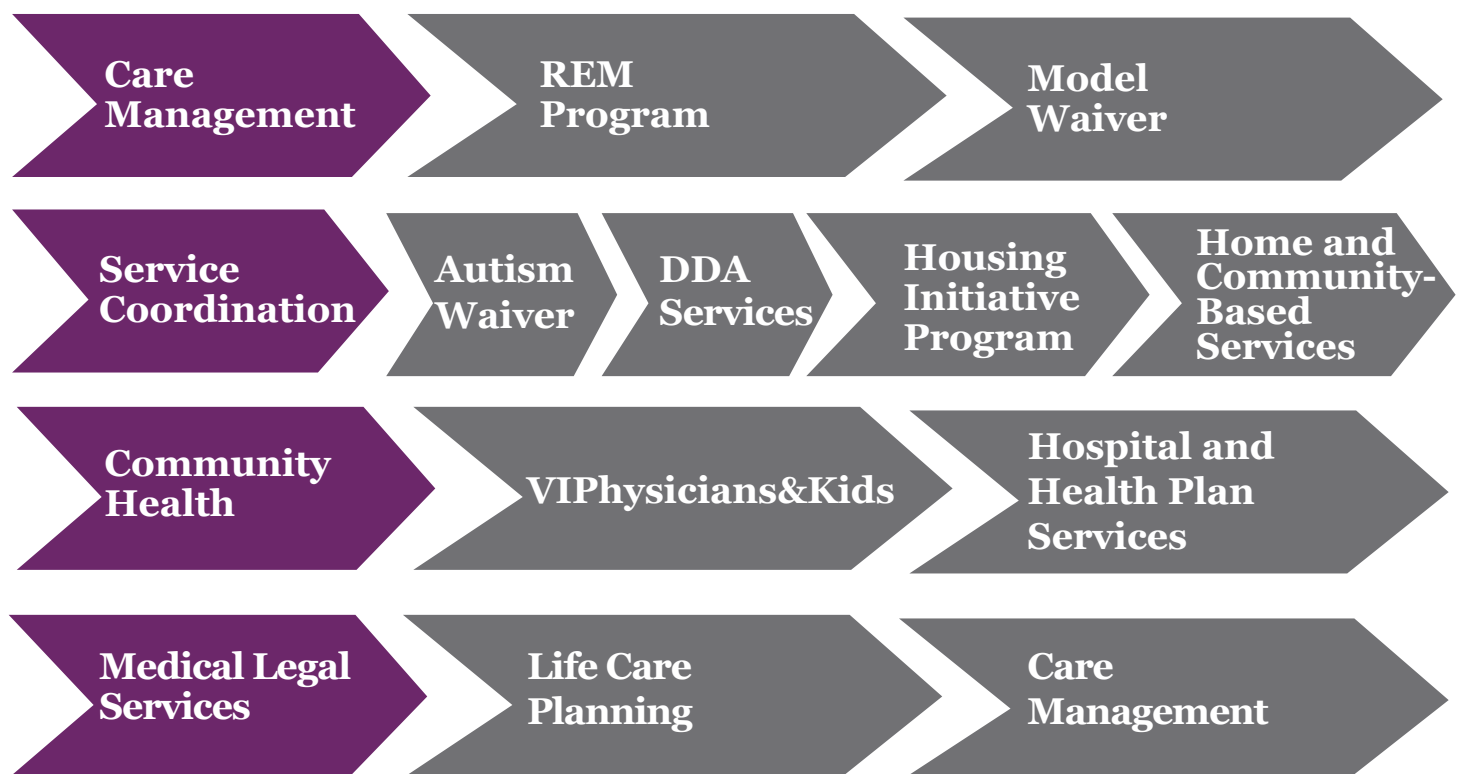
Care Management

REM Program

Model Waiver

Service Coordination

Autism Waiver

DDA Services

Housing Initiative Program

Home and Community-Based Services

Community Health

VIPhysicians&Kids

Hospital and Health Plan Services

Medical Legal Services

Life Care Planning

Care Management